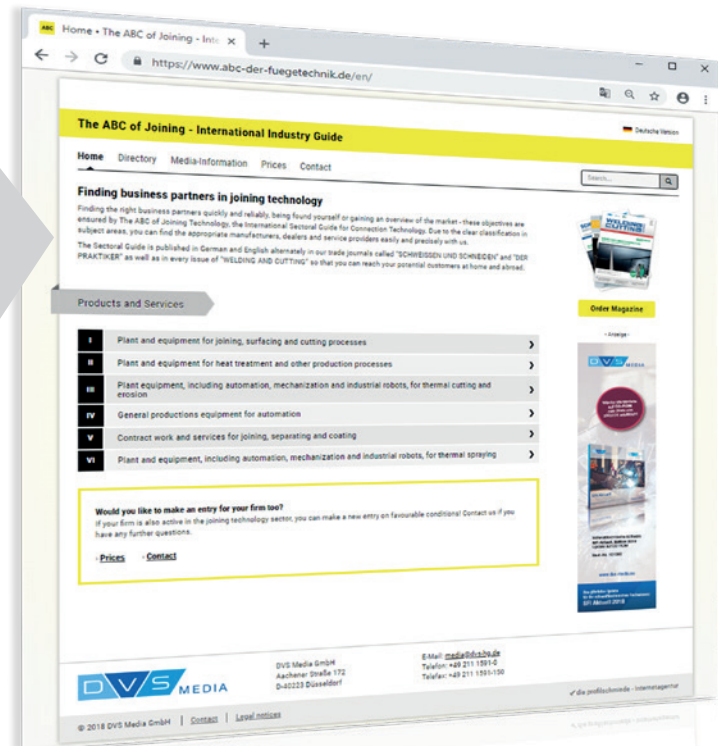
ABC Home • The ABC of Joining - Inte ×

https://www.abc-der-fuegetechnik.de/en/

The ABC of Joining - International Industry Guide

Deutsche Version

Home Directory Media-Information Prices Contact

Search...

Finding business partners in joining technology

Finding the right business partners quickly and reliably, being found yourself or gaining an overview of the market - these objectives are ensured by The ABC of Joining Technology, the International Sectoral Guide for Connection Technology. Due to the clear classification in subject areas, you can find the appropriate manufacturers, dealers and service providers easily and precisely with us.

The Sectoral Guide is published in German and English alternately in our trade journals called "SCHWEISSEN UND SCHNEIDEN" and "DER PRAKTIKER" as well as in every issue of "WELDING AND CUTTING" so that you can reach your potential customers at home and abroad.

Products and Services

Order Magazine

- Anzeige -

I Plant and equipment for joining, surfacing and cutting processes

II Plant and equipment for heat treatment and other production processes

III Plant equipment, including automation, mechanization and industrial robots, for thermal cutting and erosion

IV General productions equipment for automation

V Contract work and services for joining, separating and coating

VI Plant and equipment, including automation, mechanization and industrial robots, for thermal spraying

Would you like to make an entry for your firm too?

If your firm is also active in the joining technology sector, you can make a new entry on favourable conditions! Contact us if you have any further questions.

› Prices › Contact

DVS MEDIA

DVS Media GmbH
Aachener Straße 172
D-40223 Düsseldorf

E-Mail: media@dvs-hg.de
Telefon: +49 211 1591-0
Telefax: +49 211 1591-150

✓ die profilschmiede - Internetagentur

© 2018 DVS Media GmbH | Contact | Legal notices